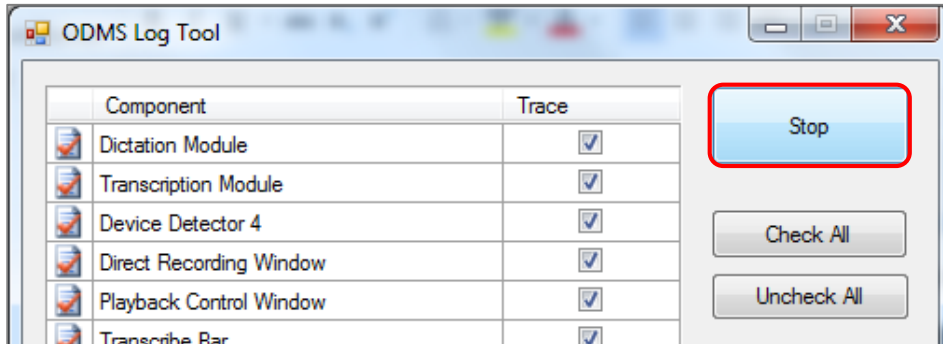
ODMS Log Tool

| | Component | Trace |
|---|---|---|
| | Dictation Module | |
| | Transcription Module | |
| | Device Detector 4 | |
| | Direct Recording Window | |
| | Playback Control Window | |
| | Transcribe Bar | |

Stop

Check All

Uncheck All